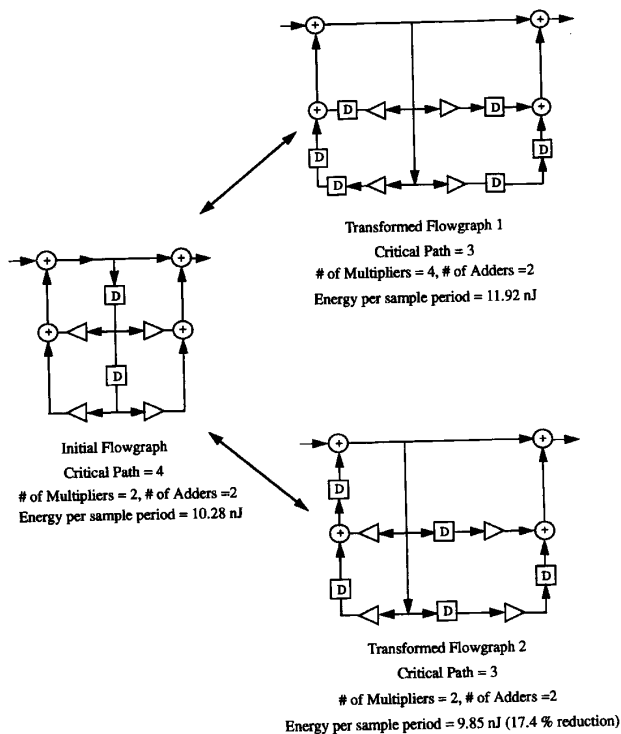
+
+
+
D
D
+
D
D
D

Transformed Flowgraph 1
Critical Path = 3
# of Multipliers = 4, # of Adders =2
Energy per sample period = 11.92 nJ

+
+
D
+
+
D

Initial Flowgraph
Critical Path = 4
# of Multipliers = 2, # of Adders =2
Energy per sample period = 10.28 nJ

+
+
D
+
D
+
D
D
D

Transformed Flowgraph 2
Critical Path = 3
# of Multipliers = 2, # of Adders =2
Energy per sample period = 9.85 nJ (17.4 % reduction)